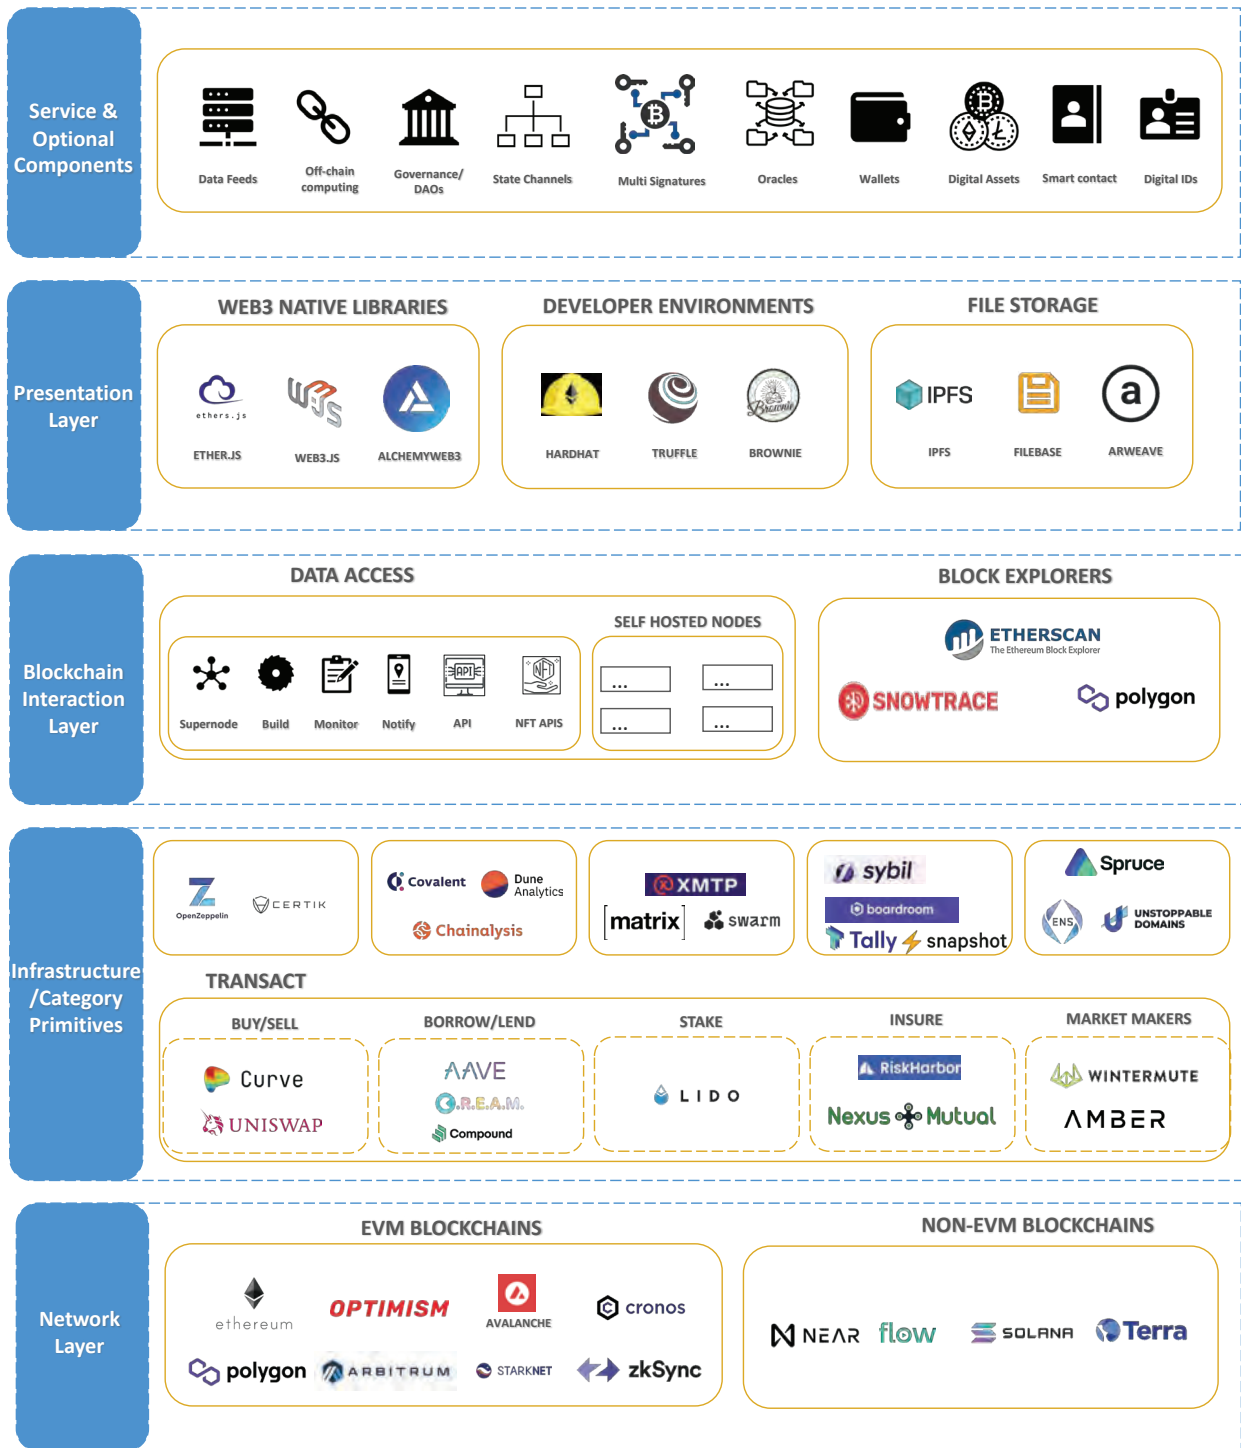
Service & Optional Components

Data Feeds
Off-chain computing
Governance/ DAOs
State Channels
Multi Signatures
Oracles
Wallets
Digital Assets
Smart contact
Digital IDs

Presentation Layer

WEB3 NATIVE LIBRARIES
ethers.js
ETHER.JS
WEB3.JS
ALCHEMYWEB3

DEVELOPER ENVIRONMENTS
HARDHAT
TRUFFLE
Brownie
BROWNIE

FILE STORAGE
IPFS
IPFS
FILEBASE
a
ARWEAVE

Blockchain Interaction Layer

DATA ACCESS
Supernode
Build
Monitor
Notify
API
API
NFT
NFT APIS

SELF HOSTED NODES
...
...
...
...

BLOCK EXPLORERS
ETHERSCAN
The Ethereum Block Explorer
SNOWTRACE
polygon

Infrastructure /Category Primitives

OpenZeppelin
CERTIK
Covalent
Dune Analytics
Chainalysis
XMTP
matrix
swarm
sybil
boardroom
Tally
snapshot
Spruce
ENS
UNSTOPPABLE DOMAINS

TRANSACT
BUY/SELL
Curve
UNISWAP
BORROW/LEND
AAVE
C.R.E.A.M.
Compound
STAKE
LIDO
INSURE
RiskHarbor
Nexus Mutual
MARKET MAKERS
WINTERMUTE
AMBER

Network Layer

EVM BLOCKCHAINS
ethereum
OPTIMISM
AVALANCHE
cronos
polygon
ARBITRUM
STARKNET
zkSync

NON-EVM BLOCKCHAINS
NEAR
flow
SOLANA
Terra